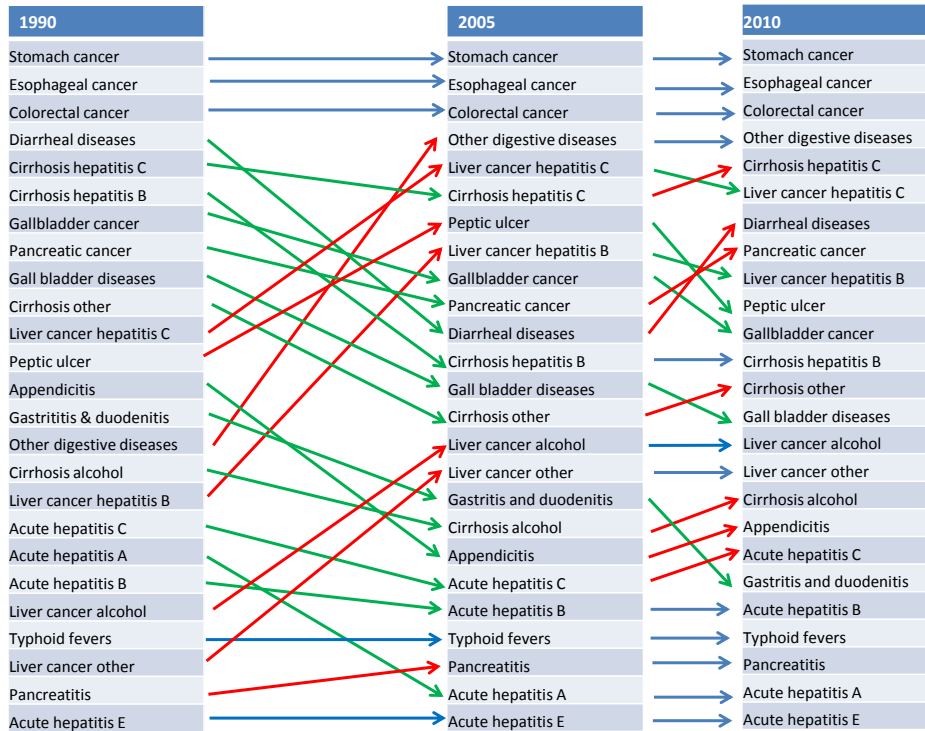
1990

Stomach cancer
Esophageal cancer
Colorectal cancer
Diarrheal diseases
Cirrhosis hepatitis C
Cirrhosis hepatitis B
Gallbladder cancer
Pancreatic cancer
Gall bladder diseases
Cirrhosis other
Liver cancer hepatitis C
Peptic ulcer
Appendicitis
Gastritits & duodenitis
Other digestive diseases
Cirrhosis alcohol
Liver cancer hepatitis B
Acute hepatitis C
Acute hepatitis A
Acute hepatitis B
Liver cancer alcohol
Typhoid fevers
Liver cancer other
Pancreatitis
Acute hepatitis E

2005

Stomach cancer
Esophageal cancer
Colorectal cancer
Other digestive diseases
Liver cancer hepatitis C
Cirrhosis hepatitis C
Peptic ulcer
Liver cancer hepatitis B
Gallbladder cancer
Pancreatic cancer
Diarrheal diseases
Cirrhosis hepatitis B
Gall bladder diseases
Cirrhosis other
Liver cancer alcohol
Liver cancer other
Gastritis and duodenitis
Cirrhosis alcohol
Appendicitis
Acute hepatitis C
Acute hepatitis B
Typhoid fevers
Pancreatitis
Acute hepatitis A
Acute hepatitis E

2010

Stomach cancer
Esophageal cancer
Colorectal cancer
Other digestive diseases
Cirrhosis hepatitis C
Liver cancer hepatitis C
Diarrheal diseases
Pancreatic cancer
Liver cancer hepatitis B
Peptic ulcer
Gallbladder cancer
Cirrhosis hepatitis B
Cirrhosis other
Gall bladder diseases
Liver cancer alcohol
Liver cancer other
Cirrhosis alcohol
Appendicitis
Acute hepatitis C
Gastritis and duodenitis
Acute hepatitis B
Typhoid fevers
Pancreatitis
Acute hepatitis A
Acute hepatitis E